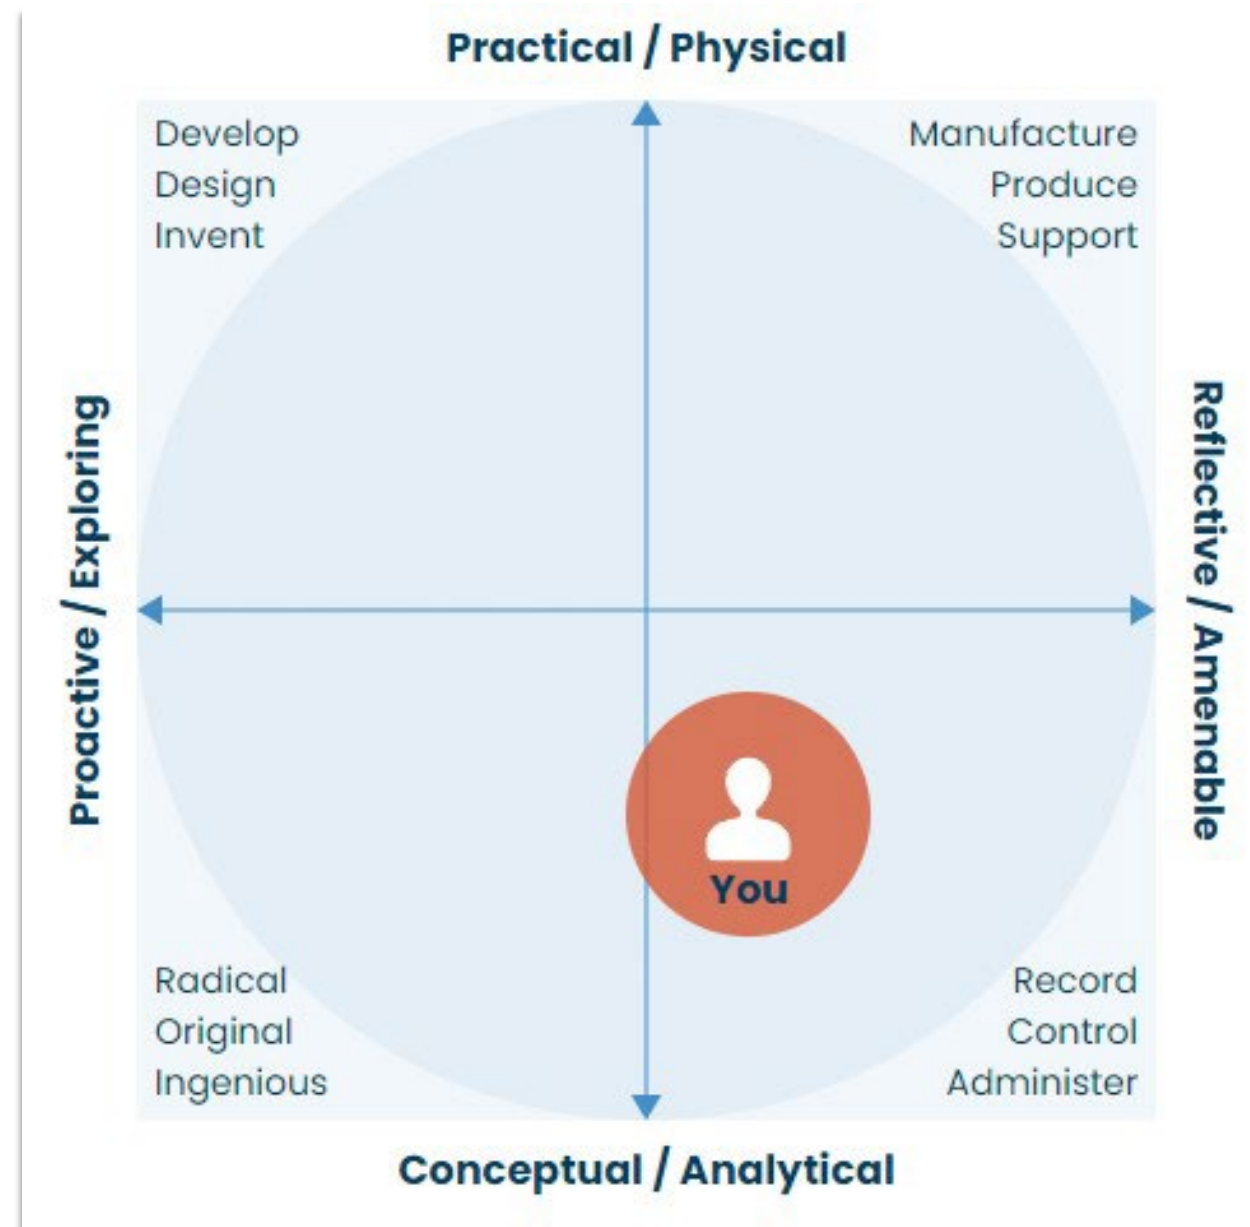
Practical / Physical

Develop
Design
Invent

Manufacture
Produce
Support

Proactive / Exploring

Reflective / Amenable

You

Radical
Original
Ingenious

Record
Control
Administer

Conceptual / Analytical